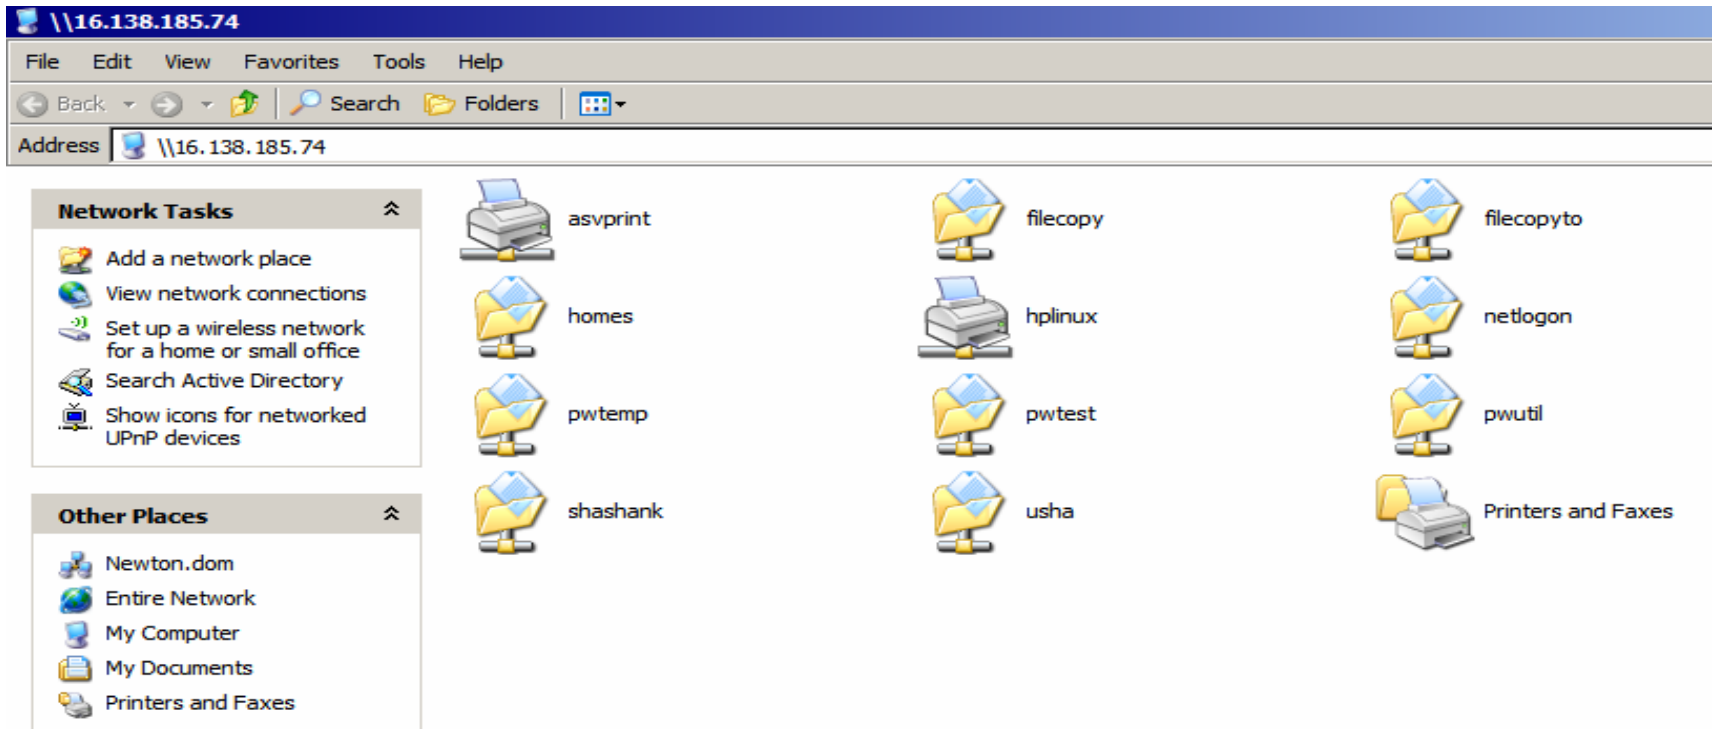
\\16.138.185.74

File Edit View Favorites Tools Help

Back Search Folders

Address \\16.138.185.74

Network Tasks

Add a network place
View network connections
Set up a wireless network for a home or small office
Search Active Directory
Show icons for networked UPnP devices

Other Places

Newton.dom
Entire Network
My Computer
My Documents
Printers and Faxes

asvprint
filecopy
filecopyto
homes
hplinux
netlogon
pwtemp
pwtest
pwutil
shashank
usha
Printers and Faxes